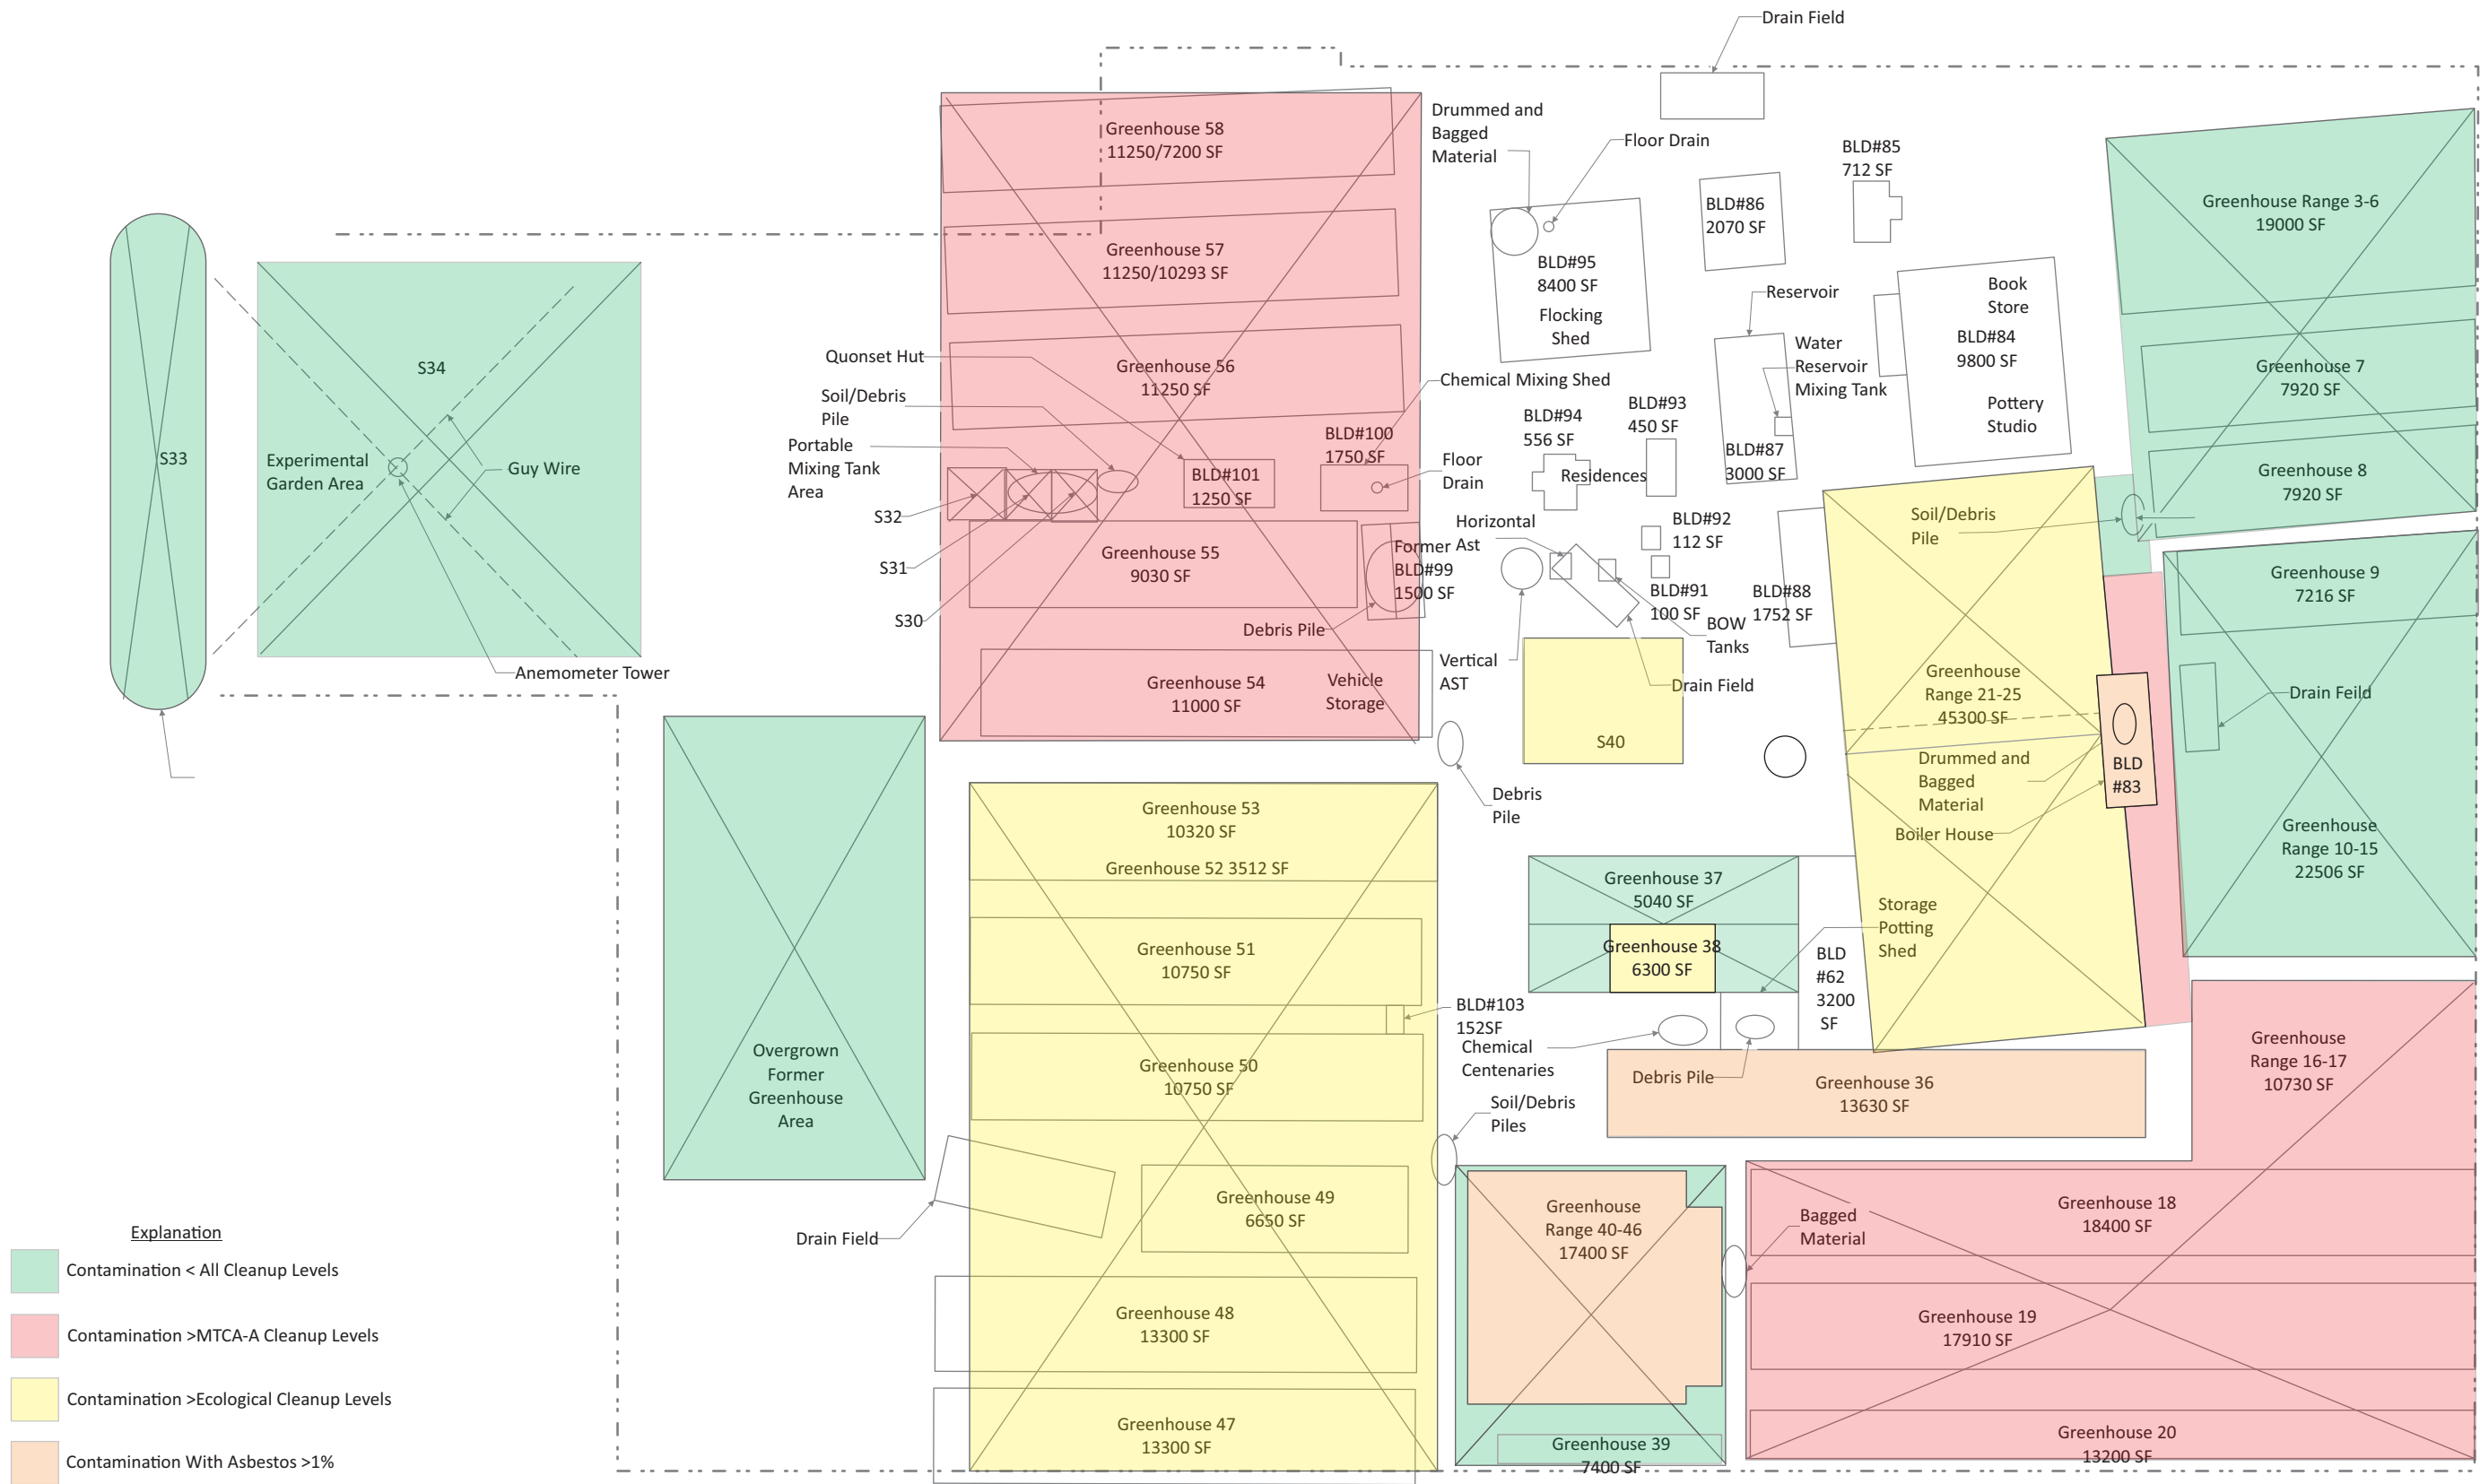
Drain Field

Greenhouse 58
11250/7200 SF

Drummed and Bagged Material

Floor Drain

BLD#85
712 SF

BLD#86
2070 SF

Greenhouse Range 3-6
19000 SF

Greenhouse 57
11250/10293 SF

BLD#95
8400 SF

Flocking Shed

Reservoir

Book Store

BLD#84
9800 SF

Pottery Studio

S33

S34

Experimental Garden Area

Guy Wire

Anemometer Tower

Quonset Hut

Soil/Debris Pile

Portable Mixing Tank Area

S32

S31

S30

Greenhouse 56
11250 SF

Chemical Mixing Shed

Water Reservoir Mixing Tank

Greenhouse 7
7920 SF

BLD#94
556 SF

BLD#93
450 SF

BLD#100
1750 SF

Floor Drain

BLD#101
1250 SF

Residences

BLD#87
3000 SF

Greenhouse 8
7920 SF

Greenhouse 55
9030 SF

Horizontal

Former Ast

BLD#99
1500 SF

BLD#92
112 SF

Soil/Debris Pile

Greenhouse 9
7216 SF

BLD#91
100 SF

BLD#88
1752 SF

BOW Tanks

Debris Pile

Greenhouse 54
11000 SF

Vehicle Storage

Vertical AST

S40

Drain Field

Greenhouse Range 21-25
45300 SF

Drain Feild

Drummed and Bagged Material

BLD #83

Debris Pile

Boiler House

Greenhouse Range 10-15
22506 SF

Overgrown Former Greenhouse Area

Greenhouse 53
10320 SF

Greenhouse 52 3512 SF

Greenhouse 51
10750 SF

Greenhouse 37
5040 SF

Greenhouse 38
6300 SF

Storage Potting Shed

BLD #62
3200 SF

BLD#103
152SF

Chemical Centenaries

Greenhouse 50
10750 SF

Debris Pile

Greenhouse 36
13630 SF

Greenhouse Range 16-17
10730 SF

Soil/Debris Piles

Greenhouse 49
6650 SF

Greenhouse Range 40-46
17400 SF

Bagged Material

Greenhouse 18
18400 SF

Drain Field

Explanation

Contamination < All Cleanup Levels

Contamination >MTCA-A Cleanup Levels

Contamination >Ecological Cleanup Levels

Contamination With Asbestos >1%

Greenhouse 48
13300 SF

Greenhouse 19
17910 SF

Greenhouse 47
13300 SF

Greenhouse 39
7400 SF

Greenhouse 20
13200 SF